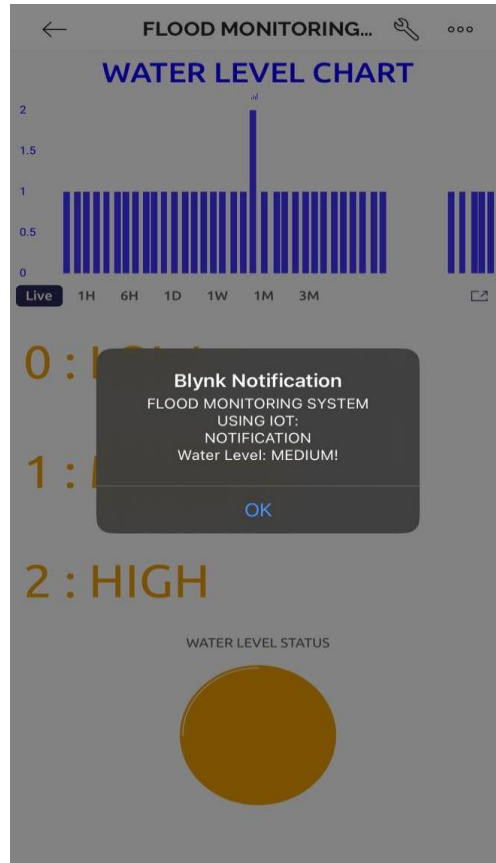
←

FLOOD MONITORING...

ooo

WATER LEVEL CHART

2
1.5
1
0.5
0

Live 1H 6H 1D 1W 1M 3M

0 : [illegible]

1 : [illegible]

Blynk Notification
FLOOD MONITORING SYSTEM USING IOT:
NOTIFICATION
Water Level: MEDIUM!

OK

2 : HIGH

WATER LEVEL STATUS